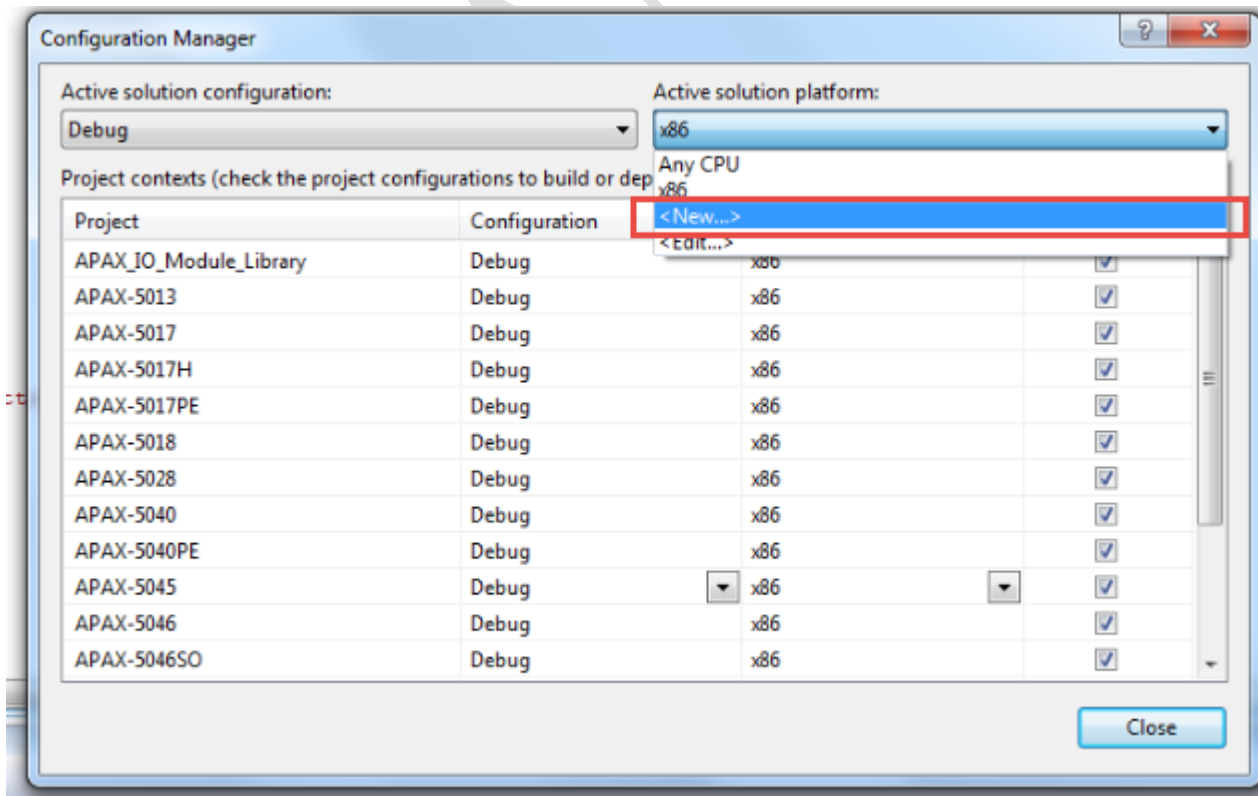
Configuration Manager

?

x

Active solution configuration:

Debug

Active solution platform:

x86

Any CPU

x86

<New...>

<Edit...>

Project contexts (check the project configurations to build or dep

| Project | Configuration | | |
|---|---|---|---|
| APAX_IO_Module_Library | Debug | x86 | ☑ |
| APAX-5013 | Debug | x86 | ☑ |
| APAX-5017 | Debug | x86 | ☑ |
| APAX-5017H | Debug | x86 | ☑ |
| APAX-5017PE | Debug | x86 | ☑ |
| APAX-5018 | Debug | x86 | ☑ |
| APAX-5028 | Debug | x86 | ☑ |
| APAX-5040 | Debug | x86 | ☑ |
| APAX-5040PE | Debug | x86 | ☑ |
| APAX-5045 | Debug | x86 | ☑ |
| APAX-5046 | Debug | x86 | ☑ |
| APAX-5046SO | Debug | x86 | ☑ |

Close